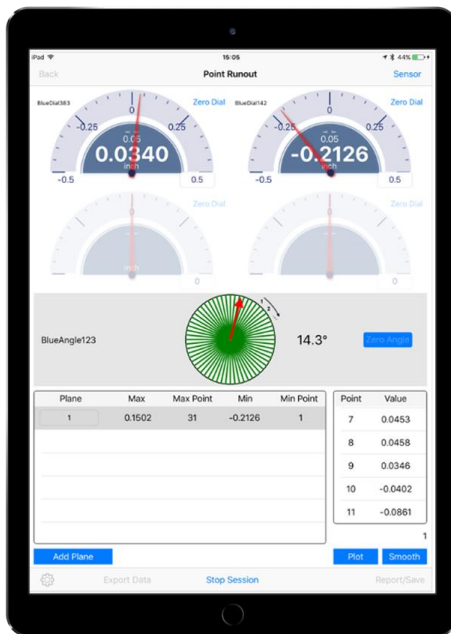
iPad 15:05 44%

Back Point Runout Sensor

BlueDial383 Zero Dial
-0.25 0 0.25
0.05
0.0340
inch
-0.5 0.5

BlueDial142 Zero Dial
-0.25 0 0.25
0.05
-0.2126
inch
-0.5 0.5

Zero Dial
0

Zero Dial
0

BlueAngle123 14.3° Zero Angle

| Plane | Max | Max Point | Min | Min Point |
|---|---|---|---|---|
| 1 | 0.1502 | 31 | -0.2126 | 1 |

| Point | Value |
|---|---|
| 7 | 0.0453 |
| 8 | 0.0458 |
| 9 | 0.0346 |
| 10 | -0.0402 |
| 11 | -0.0861 |

1

Add Plane Plot Smooth

Export Data Stop Session Report/Save